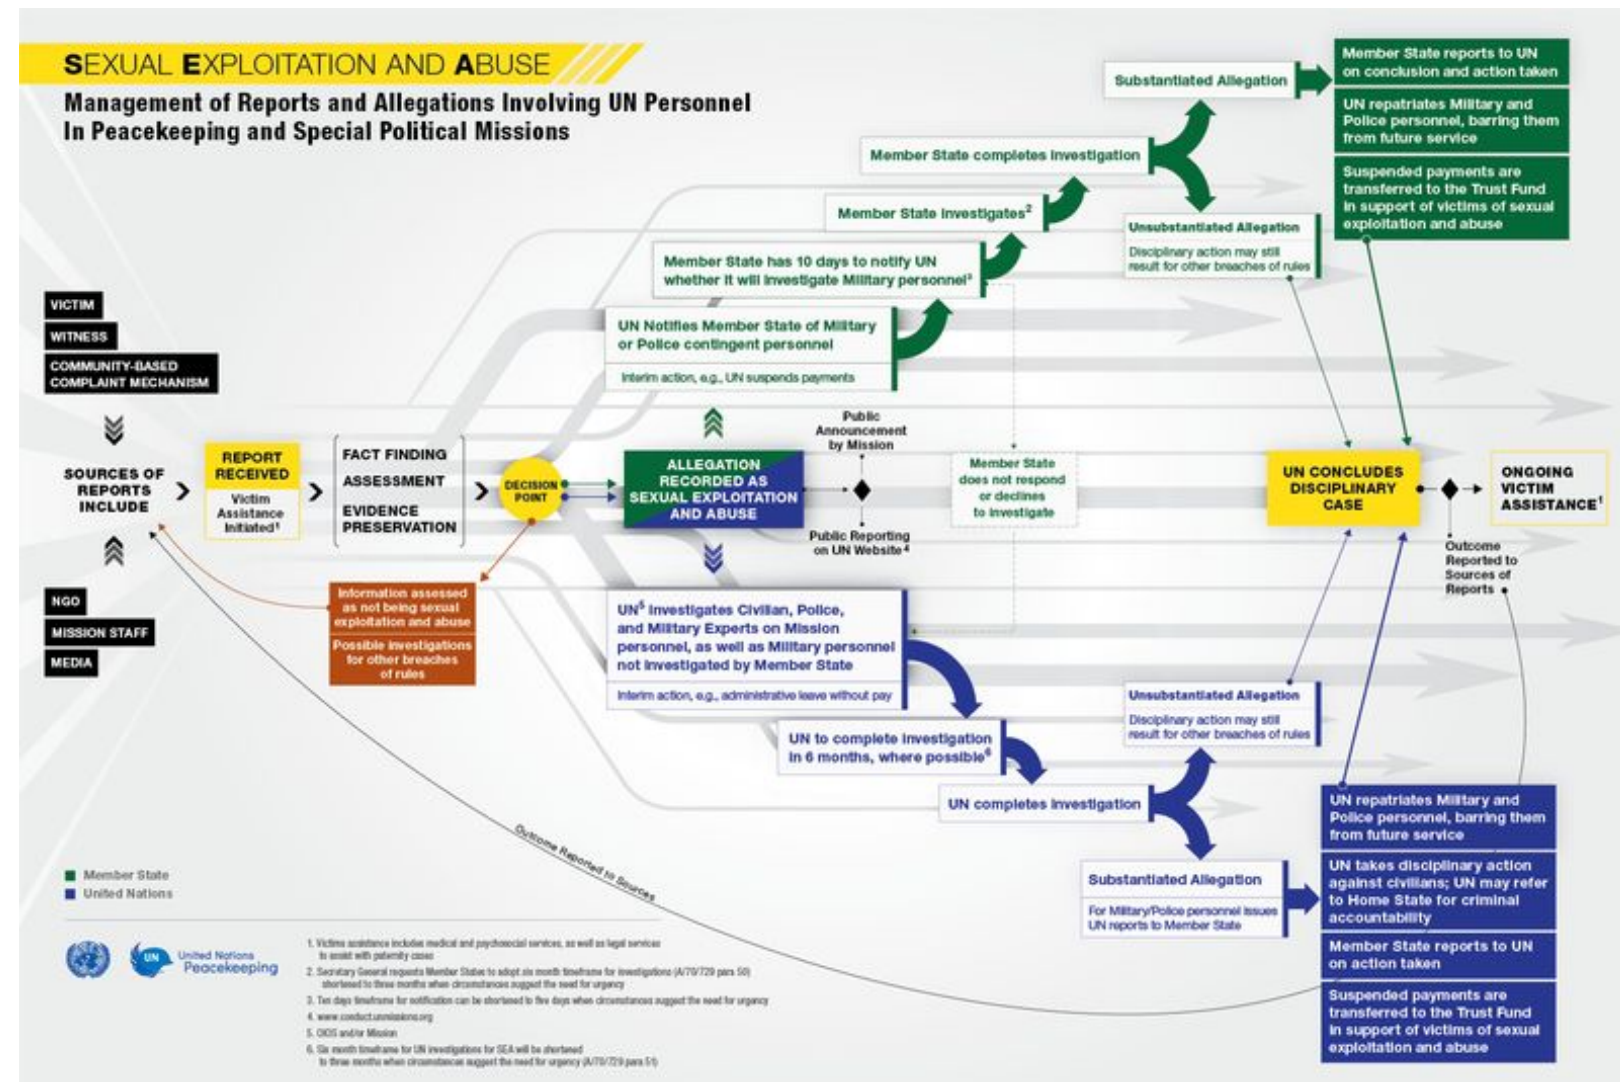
SEXUAL EXPLOITATION AND ABUSE

Management of Reports and Allegations Involving UN Personnel In Peacekeeping and Special Political Missions

VICTIM
WITNESS
COMMUNITY-BASED COMPLAINT MECHANISM

SOURCES OF REPORTS INCLUDE

NGO
MISSION STAFF
MEDIA

REPORT RECEIVED
Victim Assistance Initiated$^1$

FACT FINDING
ASSESSMENT
EVIDENCE PRESERVATION

DECISION POINT

Information assessed as not being sexual exploitation and abuse
Possible investigations for other breaches of rules

ALLEGATION RECORDED AS SEXUAL EXPLOITATION AND ABUSE

Public Announcement by Mission

Public Reporting on UN Website$^4$

UN Notifies Member State of Military or Police contingent personnel
Interim action, e.g., UN suspends payments

Member State has 10 days to notify UN whether it will investigate Military personnel$^3$

Member State investigates$^2$

Member State completes investigation

Substantiated Allegation

Member State reports to UN on conclusion and action taken

UN repatriates Military and Police personnel, barring them from future service

Suspended payments are transferred to the Trust Fund in support of victims of sexual exploitation and abuse

Unsubstantiated Allegation
Disciplinary action may still result for other breaches of rules

Member State does not respond or declines to investigate

UN CONCLUDES DISCIPLINARY CASE

ONGOING VICTIM ASSISTANCE$^1$

Outcome Reported to Sources of Reports

UN$^5$ investigates Civilian, Police, and Military Experts on Mission personnel, as well as Military personnel not investigated by Member State
Interim action, e.g., administrative leave without pay

UN to complete investigation in 6 months, where possible$^6$

UN completes investigation

Unsubstantiated Allegation
Disciplinary action may still result for other breaches of rules

Substantiated Allegation
For Military/Police personnel issues UN reports to Member State

UN repatriates Military and Police personnel, barring them from future service

UN takes disciplinary action against civilians; UN may refer to Home State for criminal accountability

Member State reports to UN on action taken

Suspended payments are transferred to the Trust Fund in support of victims of sexual exploitation and abuse

Outcome Reported to Sources

Member State
United Nations

United Nations Peacekeeping

1. Victims assistance includes medical and psychosocial services, as well as legal services to assist with paternity cases
2. Secretary General requests Member States to adopt six month timeframe for investigations (A/70/729 para 50) shortened to three months when circumstances suggest the need for urgency
3. Ten days timeframe for notification can be shortened to five days when circumstances suggest the need for urgency
4. www.conduct.unmissions.org
5. OIOS and/or Mission
6. Six month timeframe for UN investigations for SEA will be shortened to three months when circumstances suggest the need for urgency (A/70/729 para 51)